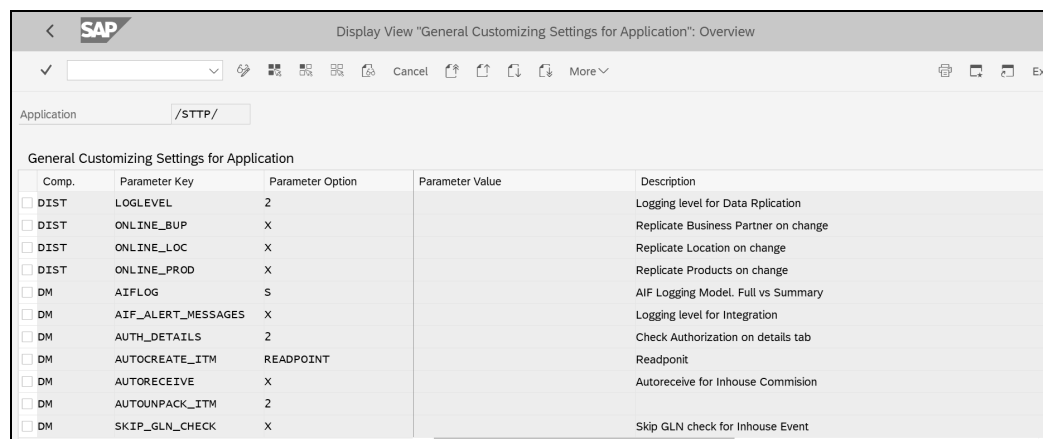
< SAP Display View "General Customizing Settings for Application": Overview

✓ Cancel More ∨ Ex

Application /STTP/

General Customizing Settings for Application

| Comp. | Parameter Key | Parameter Option | Parameter Value | Description |
|---|---|---|---|---|
| DIST | LOGLEVEL | 2 | | Logging level for Data Rplication |
| DIST | ONLINE_BUP | X | | Replicate Business Partner on change |
| DIST | ONLINE_LOC | X | | Replicate Location on change |
| DIST | ONLINE_PROD | X | | Replicate Products on change |
| DM | AIFLOG | S | | AIF Logging Model. Full vs Summary |
| DM | AIF_ALERT_MESSAGES | X | | Logging level for Integration |
| DM | AUTH_DETAILS | 2 | | Check Authorization on details tab |
| DM | AUTOCREATE_ITM | READPOINT | | Readponit |
| DM | AUTORECEIVE | X | | Autoreceive for Inhouse Commision |
| DM | AUTOUNPACK_ITM | 2 | | |
| DM | SKIP_GLN_CHECK | X | | Skip GLN check for Inhouse Event |